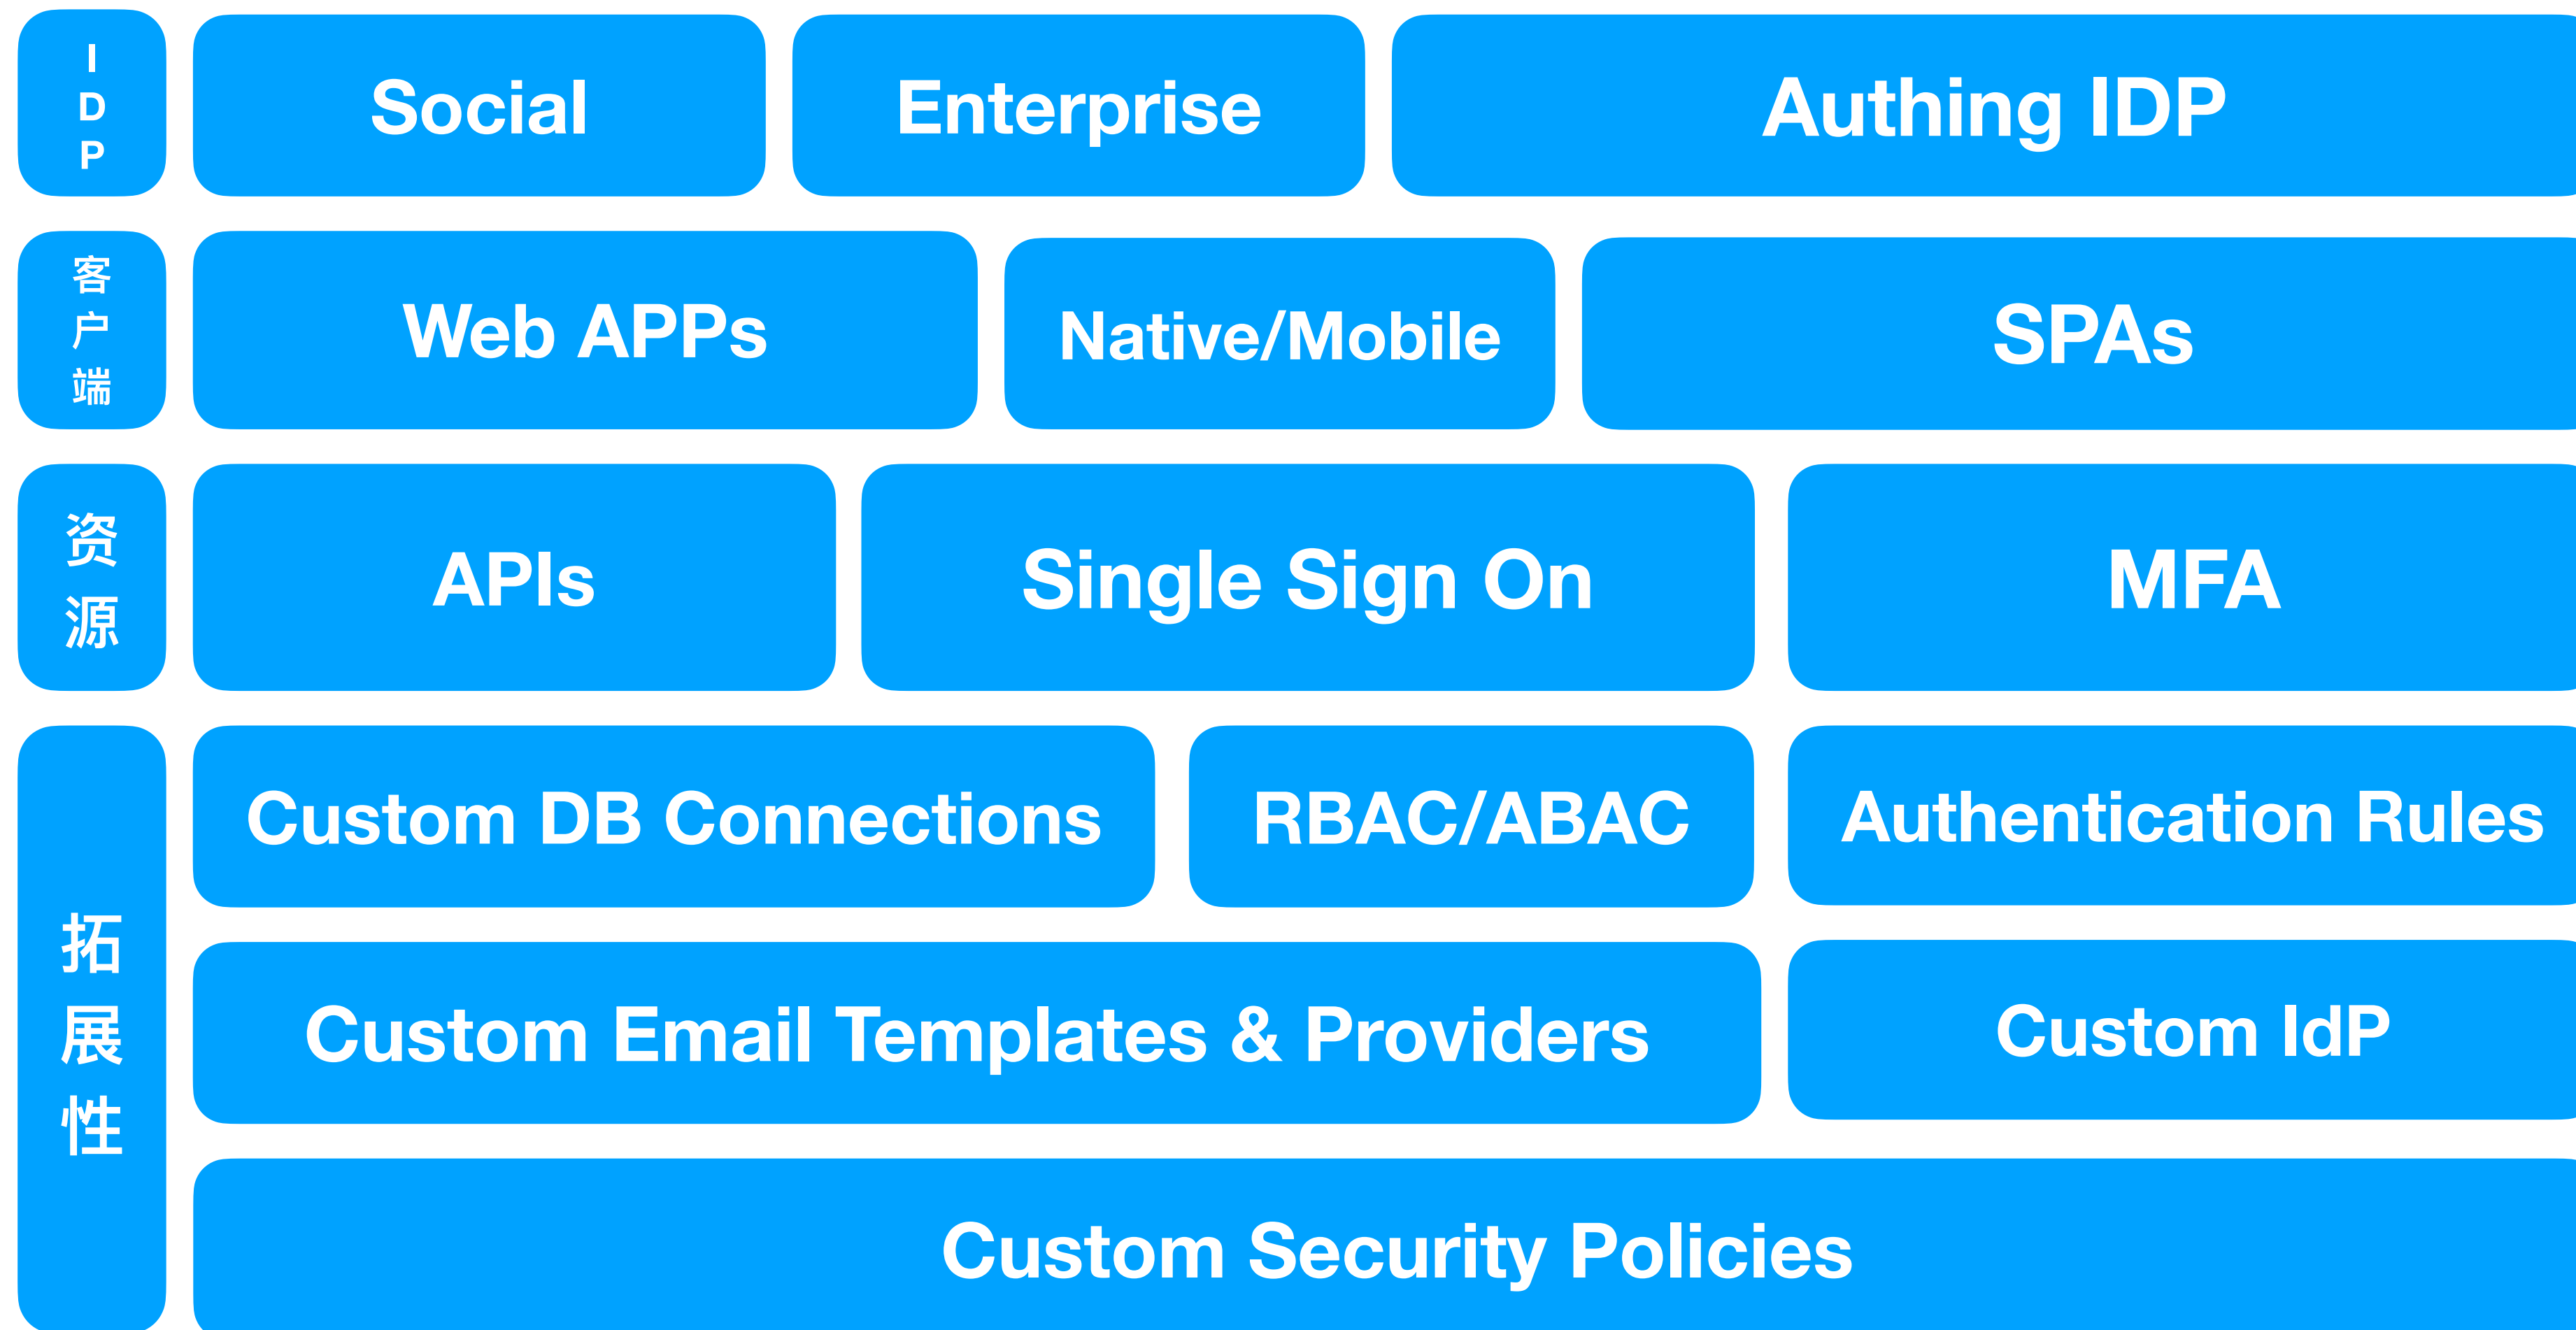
IDP

Social

Enterprise

Authing IDP

客户端

Web APPs

Native/Mobile

SPAs

资源

APIs

Single Sign On

MFA

拓展性

Custom DB Connections

RBAC/ABAC

Authentication Rules

Custom Email Templates & Providers

Custom IdP

Custom Security Policies